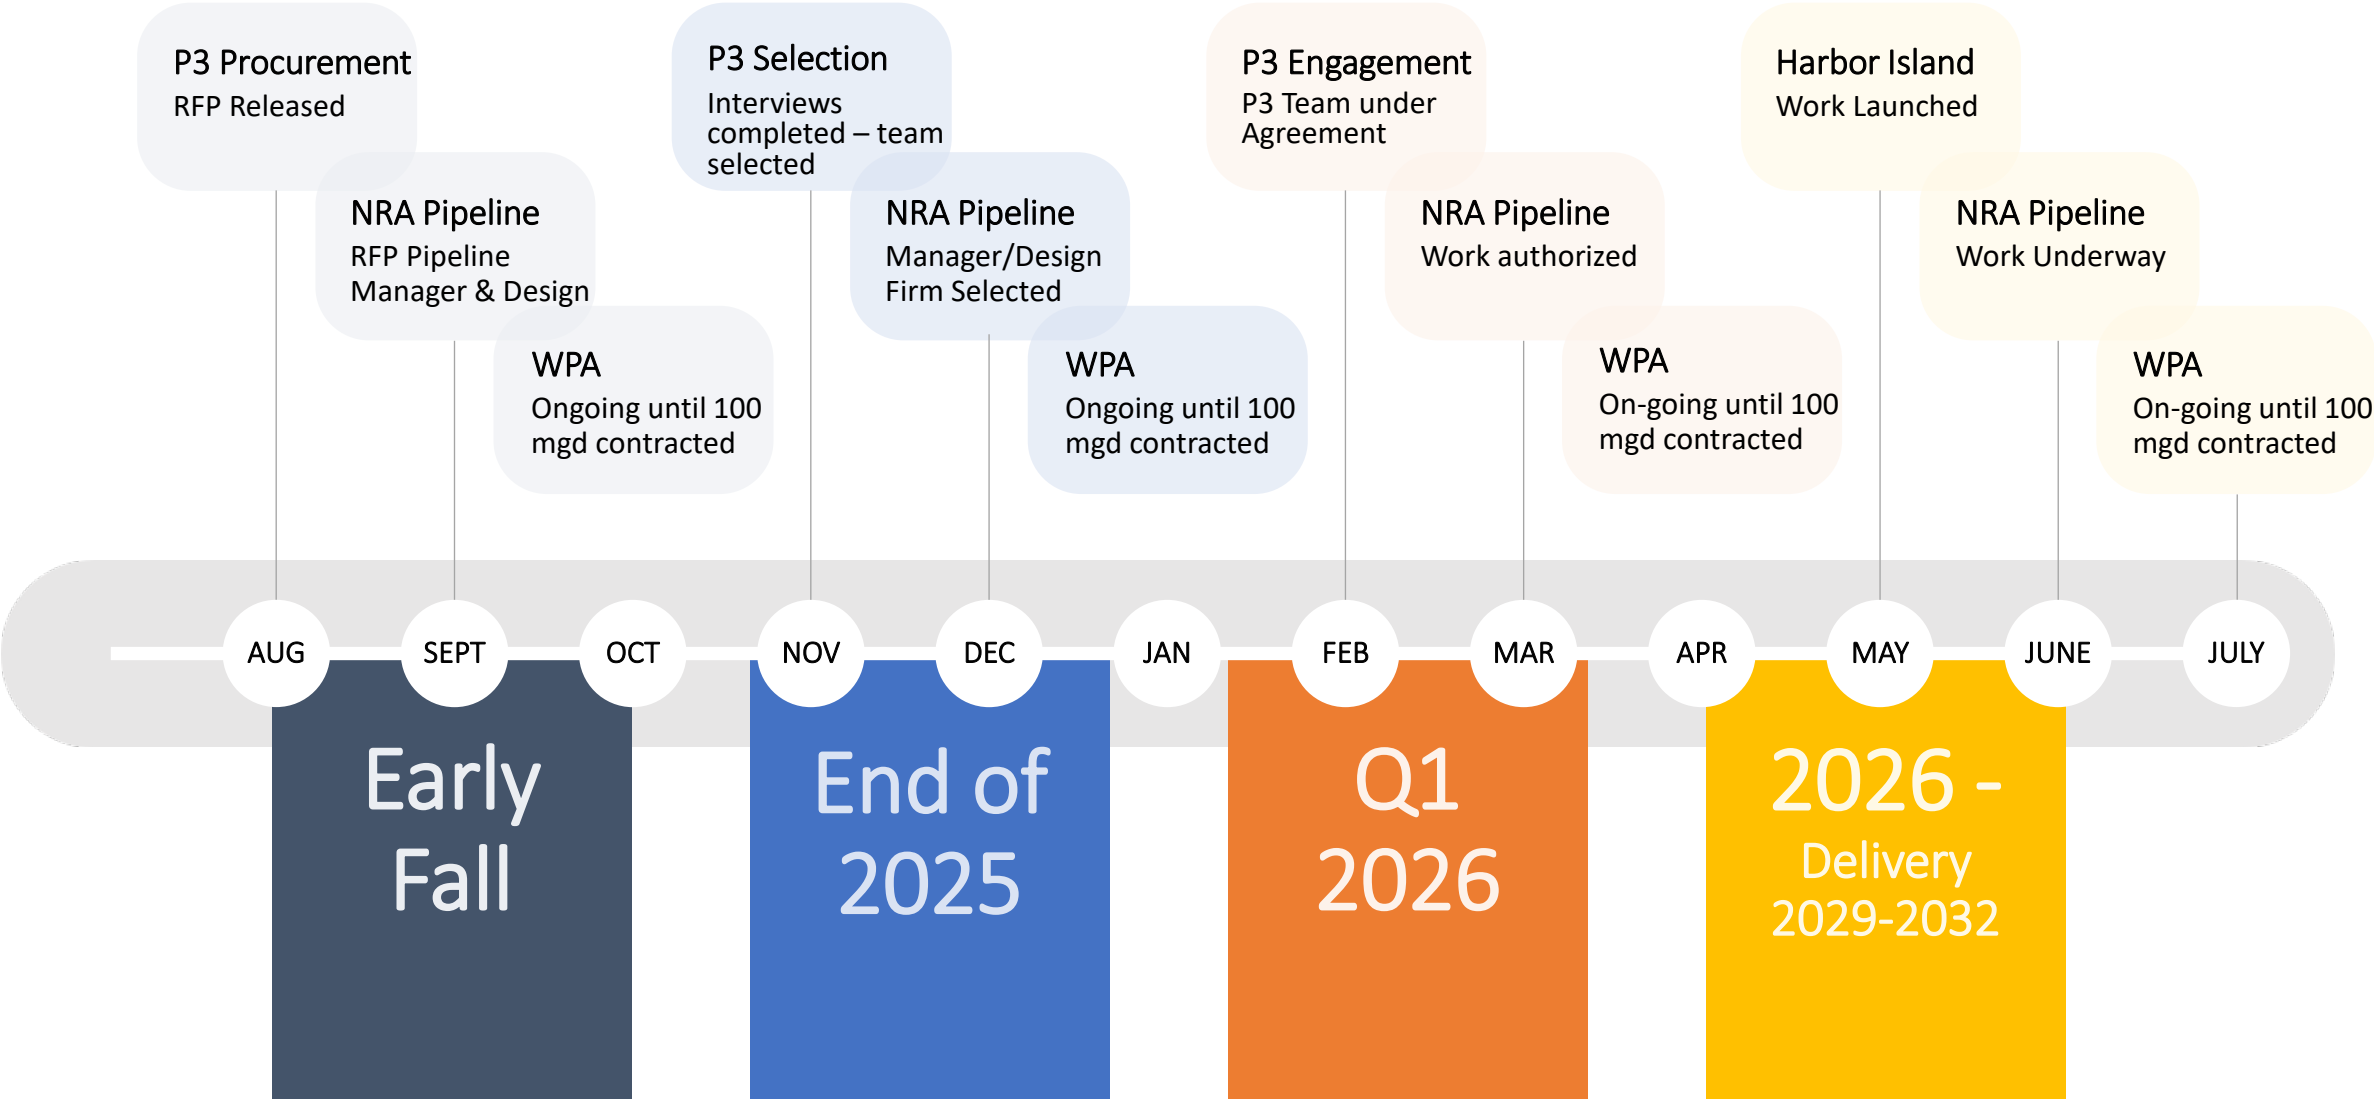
P3 Procurement
RFP Released

NRA Pipeline
RFP Pipeline Manager & Design

WPA
Ongoing until 100 mgd contracted

P3 Selection
Interviews completed – team selected

NRA Pipeline
Manager/Design Firm Selected

WPA
Ongoing until 100 mgd contracted

P3 Engagement
P3 Team under Agreement

NRA Pipeline
Work authorized

WPA
On-going until 100 mgd contracted

Harbor Island
Work Launched

NRA Pipeline
Work Underway

WPA
On-going until 100 mgd contracted

AUG SEPT OCT NOV DEC JAN FEB MAR APR MAY JUNE JULY

Early Fall

End of 2025

Q1 2026

2026 -
Delivery 2029-2032